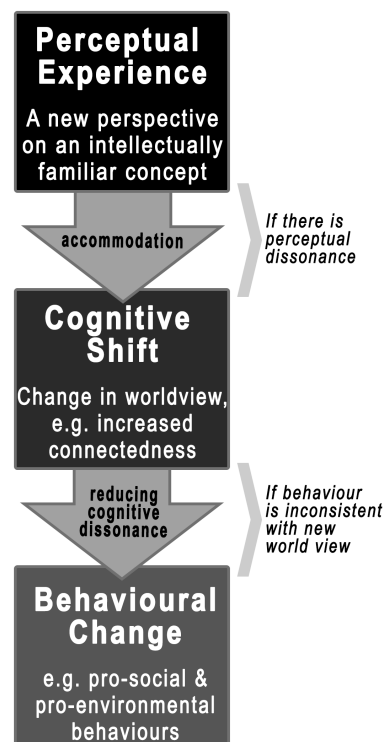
Perceptual Experience

A new perspective on an intellectually familiar concept

accommodation

If there is perceptual dissonance

Cognitive Shift

Change in worldview, e.g. increased connectedness

reducing cognitive dissonance

If behaviour is inconsistent with new world view

Behavioural Change

e.g. pro-social & pro-environmental behaviours